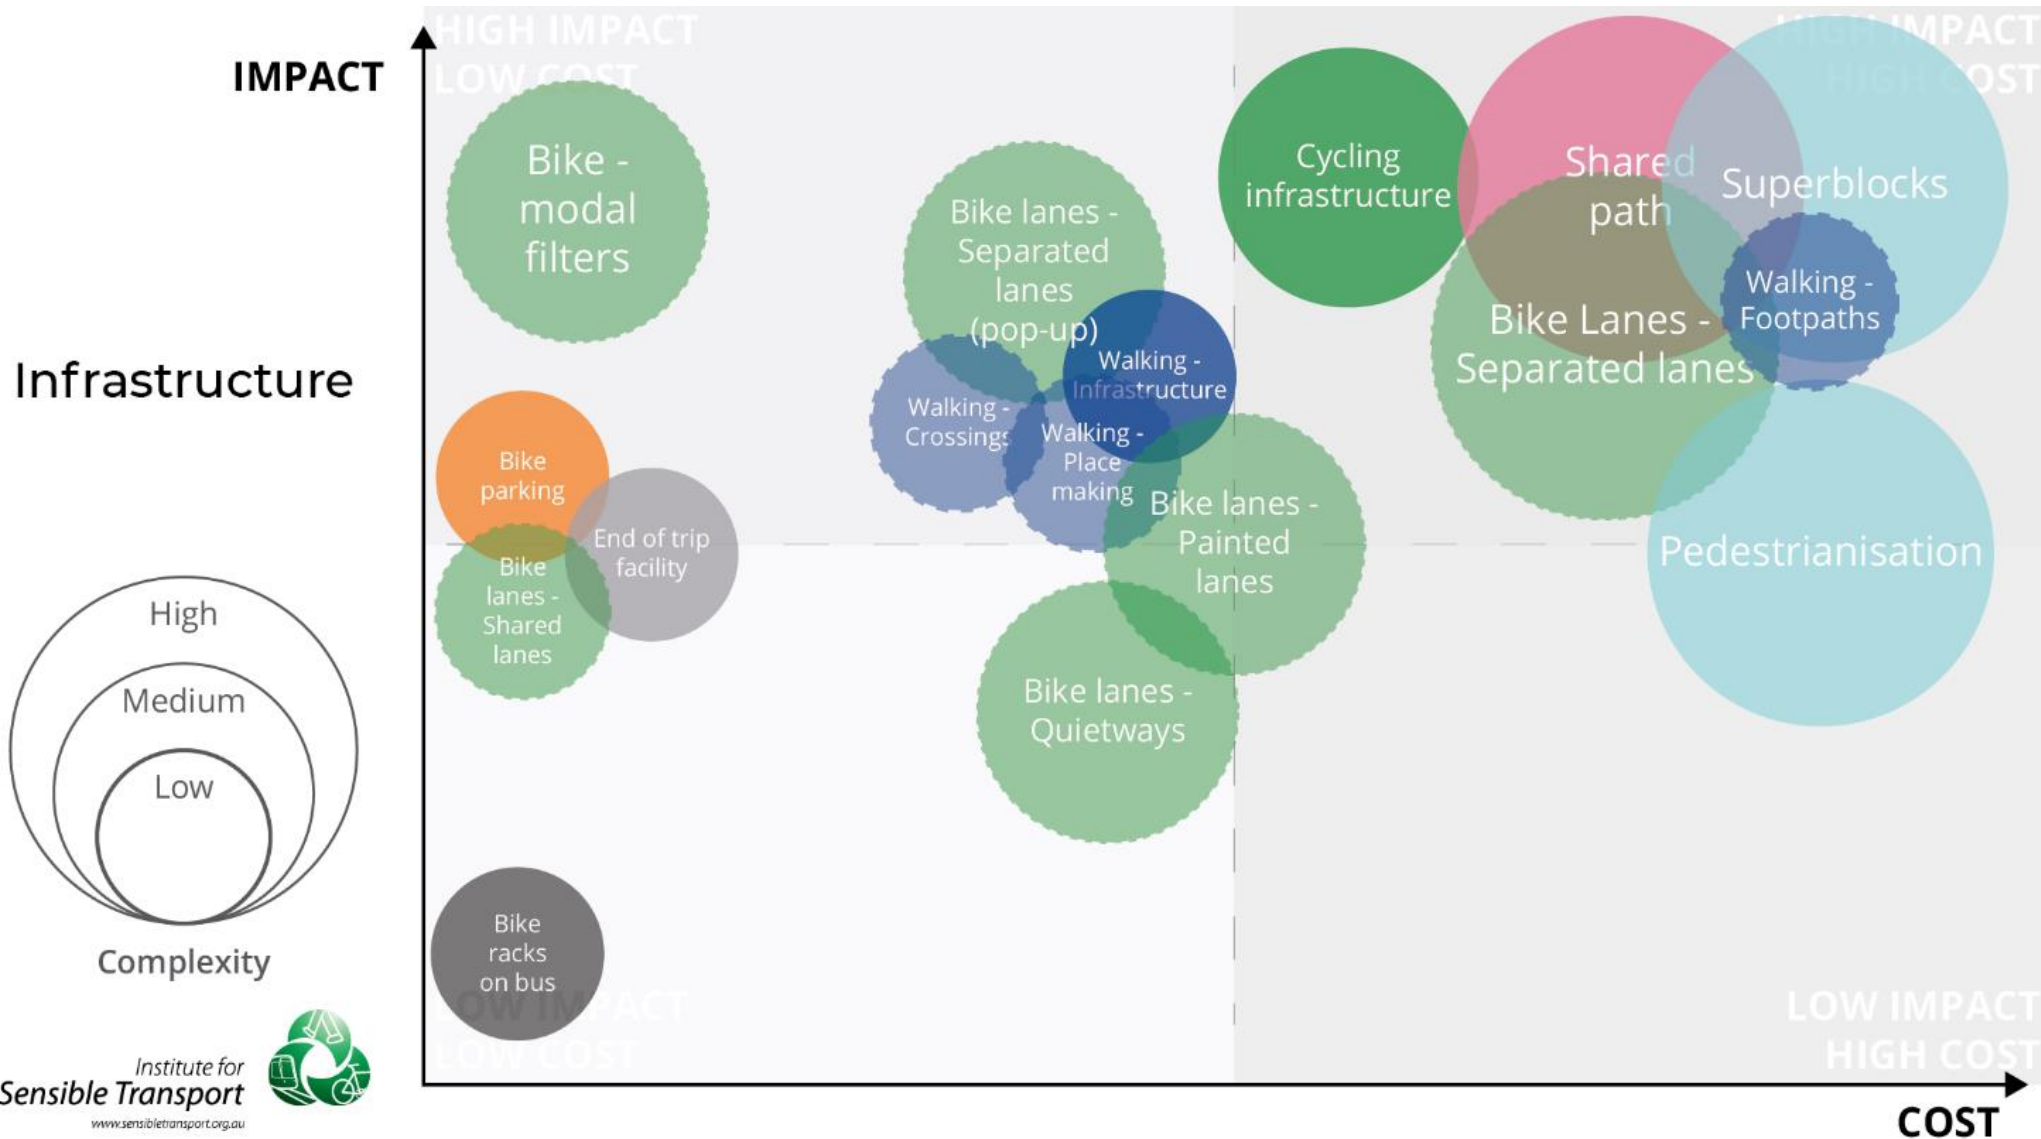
IMPACT

Infrastructure

HIGH IMPACT LOW COST

HIGH IMPACT HIGH COST

Bike - modal filters

Bike lanes - Separated lanes (pop-up)

Cycling infrastructure

Shared path

Superblocks

Walking - Footpaths

Bike Lanes - Separated lanes

Walking - Infrastructure

Walking - Crossings

Walking - Place making

Bike parking

End of trip facility

Bike lanes - Shared lanes

Bike lanes - Painted lanes

Pedestrianisation

Bike lanes - Quietways

High

Medium

Low

Complexity

Bike racks on bus

LOW IMPACT LOW COST

LOW IMPACT HIGH COST

Institute for Sensible Transport

www.sensibletransport.org.au

COST